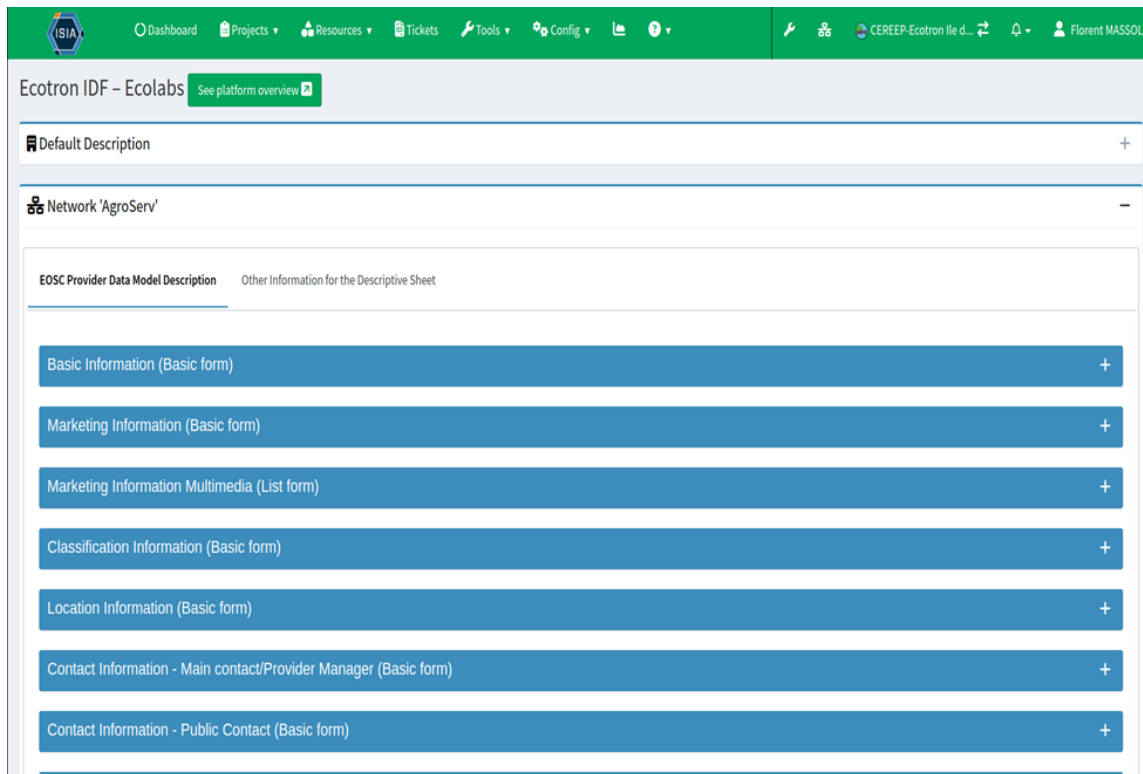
ISIA Dashboard Projects ▾ Resources ▾ Tickets Tools ▾ Config ▾ CEREEP-Ecotron Ile d... Florent MASSOL

Ecotron IDF – Ecolabs See platform overview

Default Description +

Network 'AgroServ' −

EOSC Provider Data Model Description Other Information for the Descriptive Sheet

Basic Information (Basic form) +

Marketing Information (Basic form) +

Marketing Information Multimedia (List form) +

Classification Information (Basic form) +

Location Information (Basic form) +

Contact Information - Main contact/Provider Manager (Basic form) +

Contact Information - Public Contact (Basic form) +